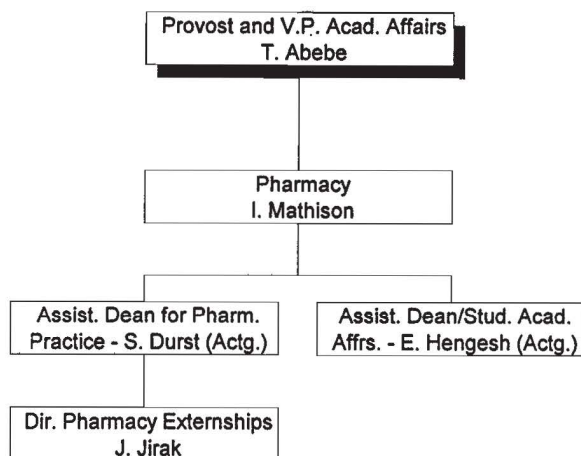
Provost and V.P. Acad. Affairs
T. Abebe

Pharmacy
I. Mathison

Assist. Dean for Pharm. Practice - S. Durst (Actg.)

Assist. Dean/Stud. Acad. Affrs. - E. Hengesh (Actg.)

Dir. Pharmacy Externships
J. Jirak